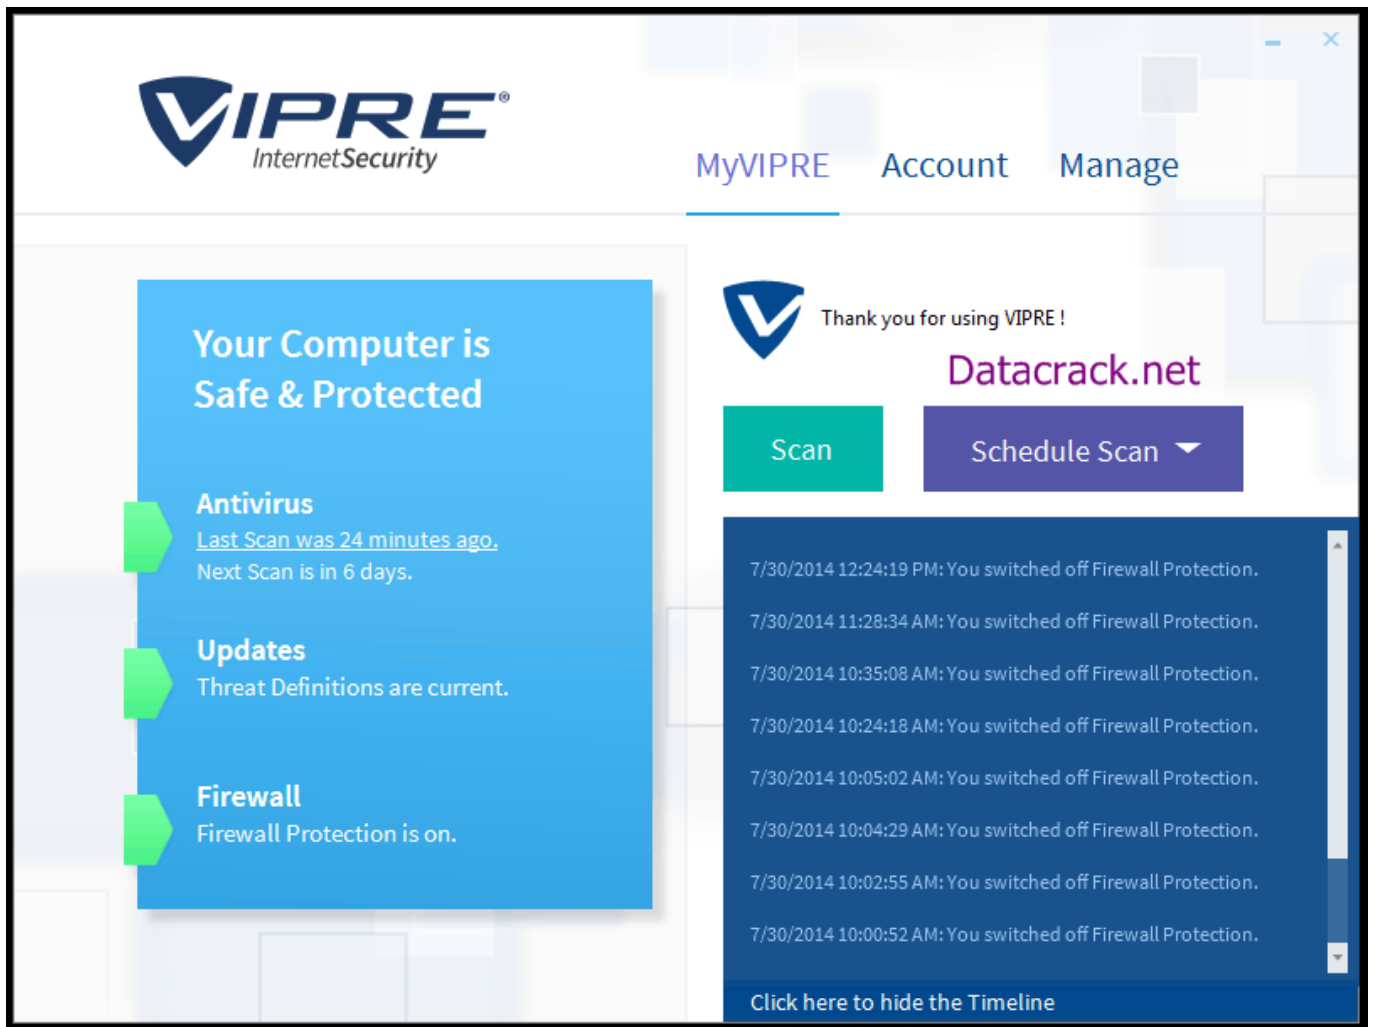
VIPRE®
InternetSecurity

MyVIPRE Account Manage

Your Computer is Safe & Protected

Antivirus
Last Scan was 24 minutes ago.
Next Scan is in 6 days.

Updates
Threat Definitions are current.

Firewall
Firewall Protection is on.

Thank you for using VIPRE !

Datacrack.net

Scan

Schedule Scan

7/30/2014 12:24:19 PM: You switched off Firewall Protection.

7/30/2014 11:28:34 AM: You switched off Firewall Protection.

7/30/2014 10:35:08 AM: You switched off Firewall Protection.

7/30/2014 10:24:18 AM: You switched off Firewall Protection.

7/30/2014 10:05:02 AM: You switched off Firewall Protection.

7/30/2014 10:04:29 AM: You switched off Firewall Protection.

7/30/2014 10:02:55 AM: You switched off Firewall Protection.

7/30/2014 10:00:52 AM: You switched off Firewall Protection.

Click here to hide the Timeline